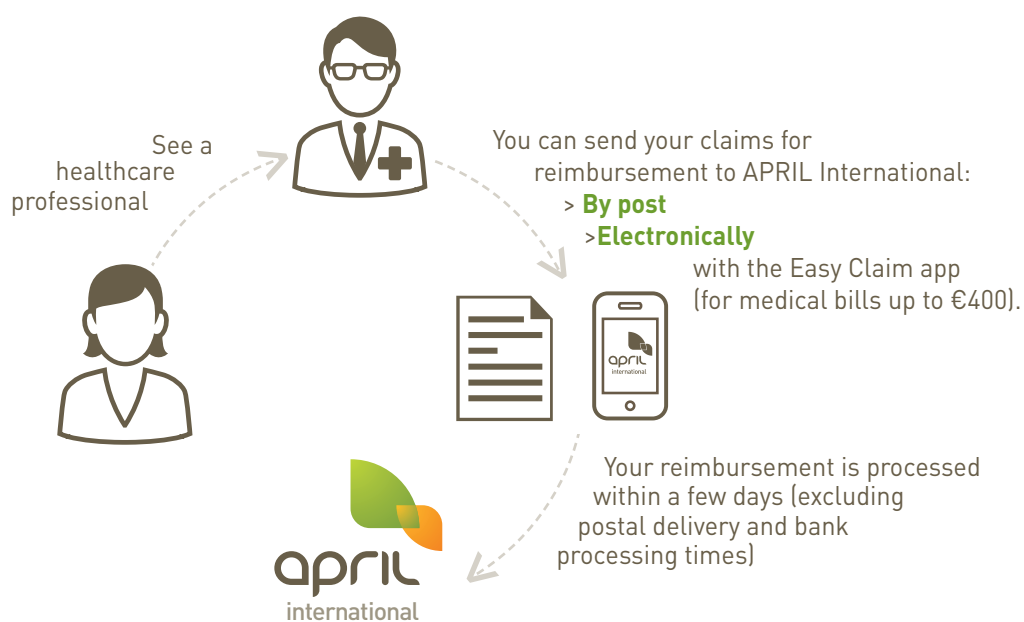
See a healthcare professional

You can send your claims for reimbursement to APRIL International:
> **By post**
>**Electronically** with the Easy Claim app (for medical bills up to €400).

april
international

Your reimbursement is processed within a few days (excluding postal delivery and bank processing times)

april
international